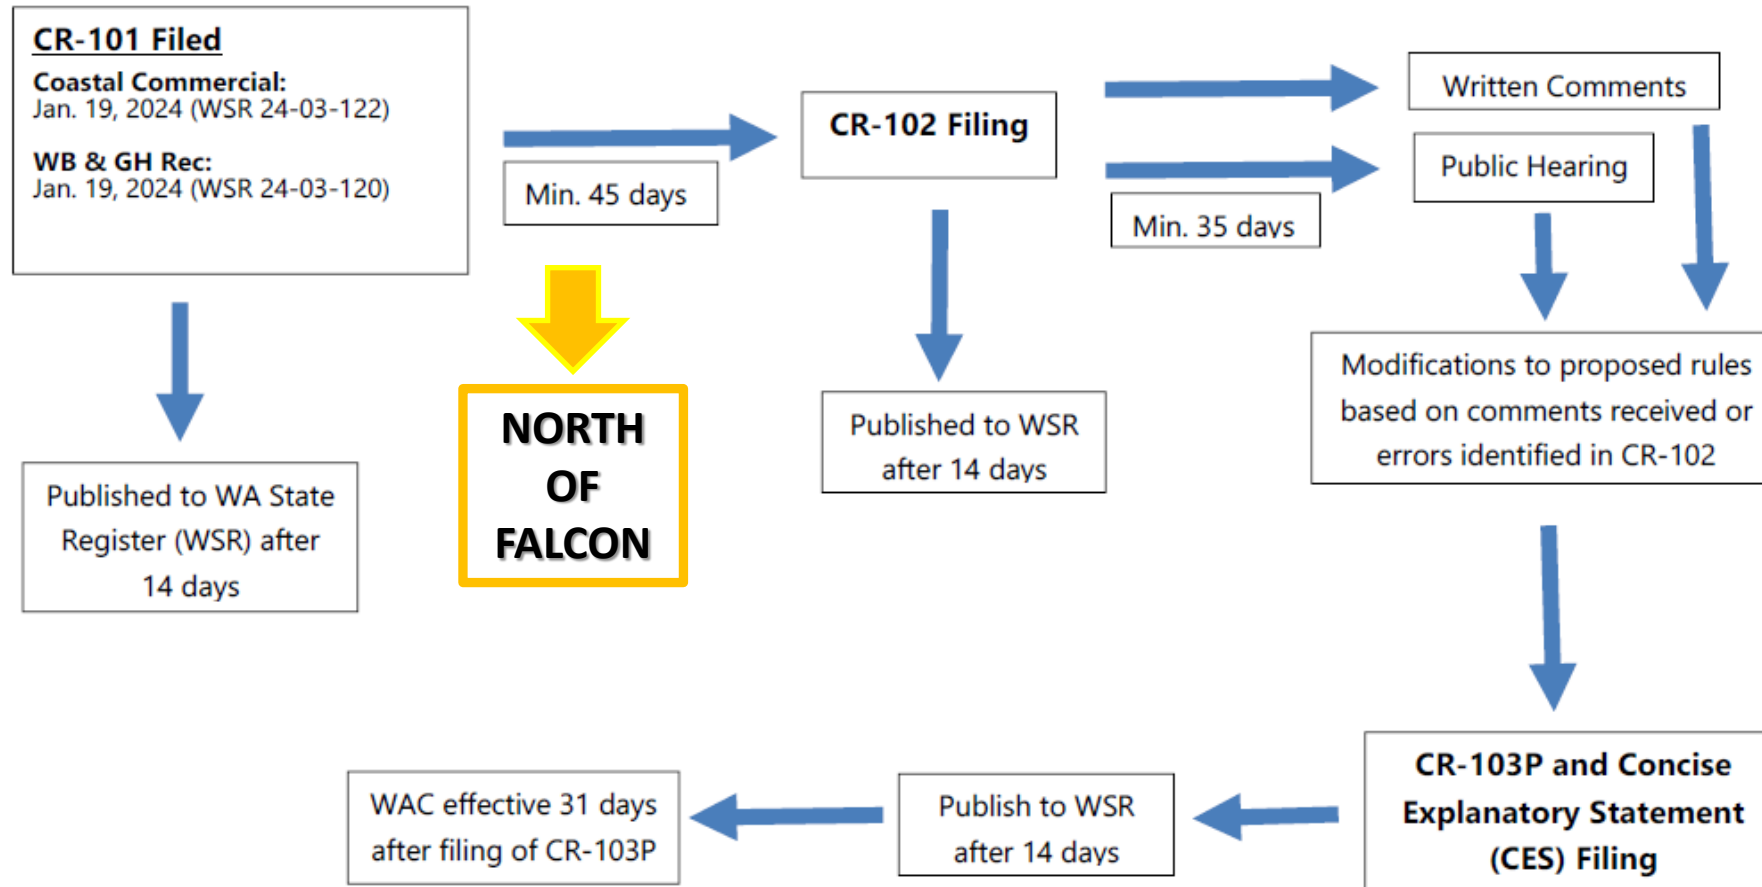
CR-101 Filed

Coastal Commercial:
Jan. 19, 2024 (WSR 24-03-122)

WB & GH Rec:
Jan. 19, 2024 (WSR 24-03-120)

Min. 45 days

CR-102 Filing

Written Comments

Public Hearing

Min. 35 days

Published to WA State Register (WSR) after 14 days

NORTH OF FALCON

Published to WSR after 14 days

Modifications to proposed rules based on comments received or errors identified in CR-102

CR-103P and Concise Explanatory Statement (CES) Filing

Publish to WSR after 14 days

WAC effective 31 days after filing of CR-103P